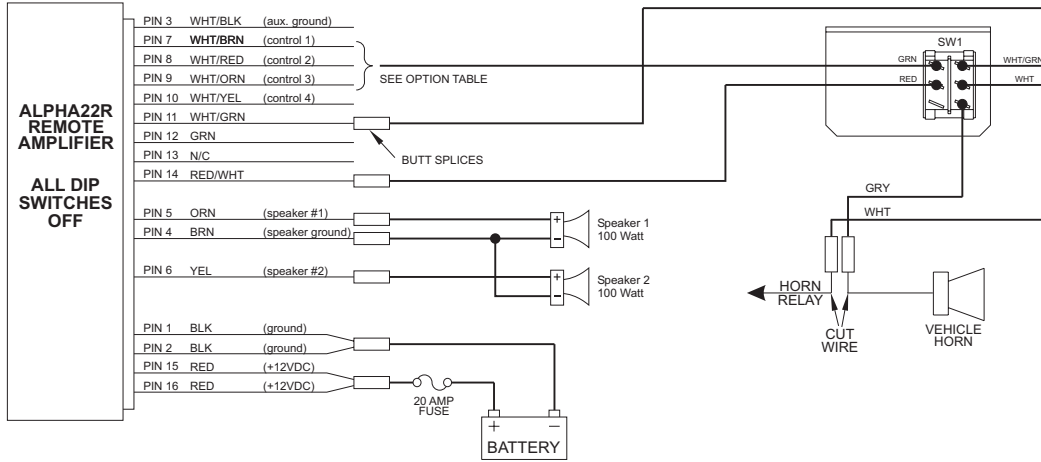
ALPHA22R REMOTE AMPLIFIER

ALL DIP SWITCHES OFF

PIN 3 WHT/BLK (aux. ground)
PIN 7 WHT/BRN (control 1)
PIN 8 WHT/RED (control 2)
PIN 9 WHT/ORN (control 3)
PIN 10 WHT/YEL (control 4)
PIN 11 WHT/GRN
PIN 12 GRN
PIN 13 N/C
PIN 14 RED/WHT

SEE OPTION TABLE

BUTT SPLICES

PIN 5 ORN (speaker #1)
PIN 4 BRN (speaker ground)
PIN 6 YEL (speaker #2)

+
−
Speaker 1 100 Watt
+
−
Speaker 2 100 Watt

PIN 1 BLK (ground)
PIN 2 BLK (ground)
PIN 15 RED (+12VDC)
PIN 16 RED (+12VDC)

20 AMP FUSE

+
−
BATTERY

SW1
GRN
RED
WHT/GRN
WHT

GRY
WHT

HORN RELAY

CUT WIRE

VEHICLE HORN